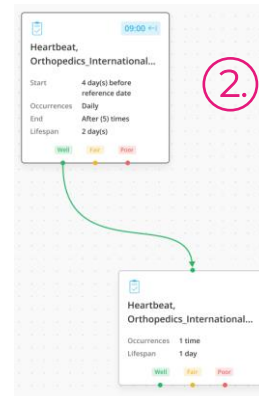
09:00

Heartbeat, Orthopedics_International...

Start 4 day(s) before reference date
Occurrences Daily
End After (5) times
Lifespan 2 day(s)

Well Fair Poor

2.

Heartbeat, Orthopedics_International...

Occurrences 1 time
Lifespan 1 day

Well Fair Poor